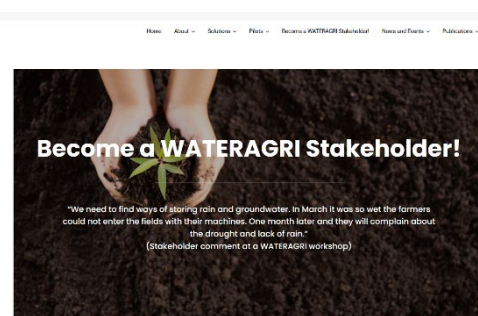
Home About ⌄ Solutions ⌄ Pilots ⌄ Become a WATERAGRI Stakeholder! News and Events ⌄ Publications ⌄

Become a WATERAGRI Stakeholder!

"We need to find ways of storing rain and groundwater. In March it was so wet the farmers could not enter the fields with their machines. One month later and they will complain about the drought and lack of rain."
(Stakeholder comment at a WATERAGRI workshop)